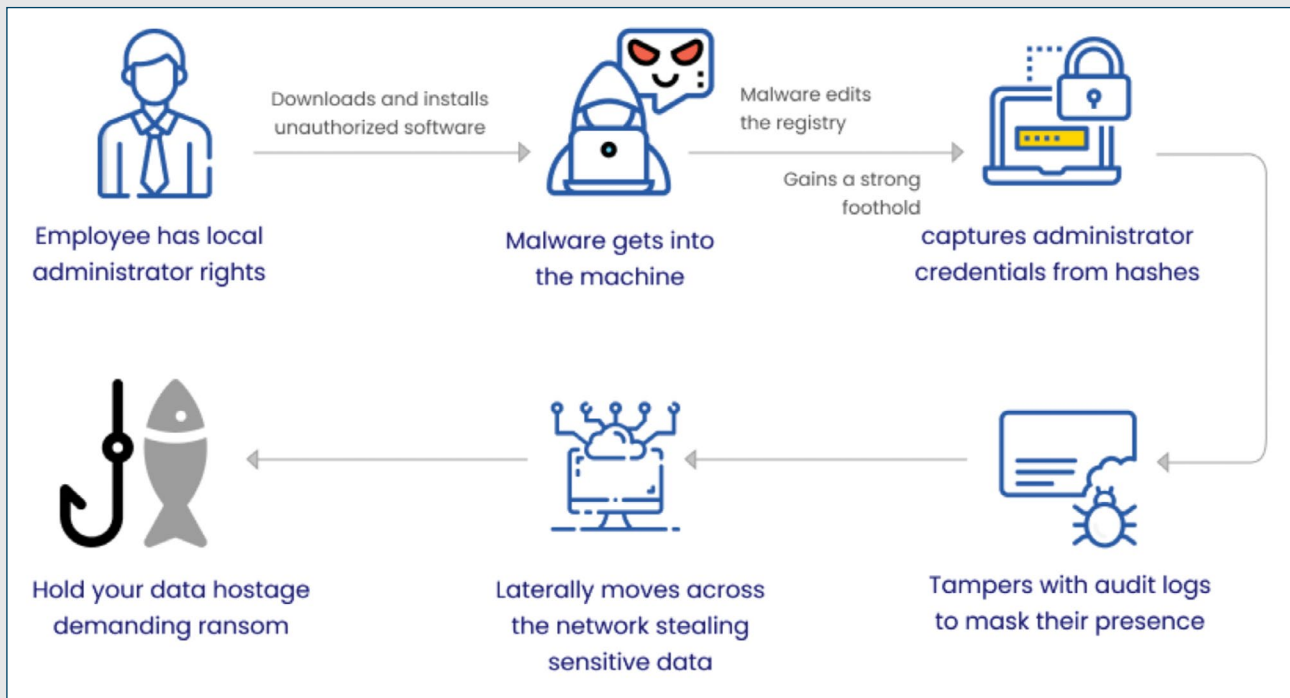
Employee has local administrator rights

Downloads and installs unauthorized software

Malware gets into the machine

Malware edits the registry

Gains a strong foothold

captures administrator credentials from hashes

Tampers with audit logs to mask their presence

Laterally moves across the network stealing sensitive data

Hold your data hostage demanding ransom